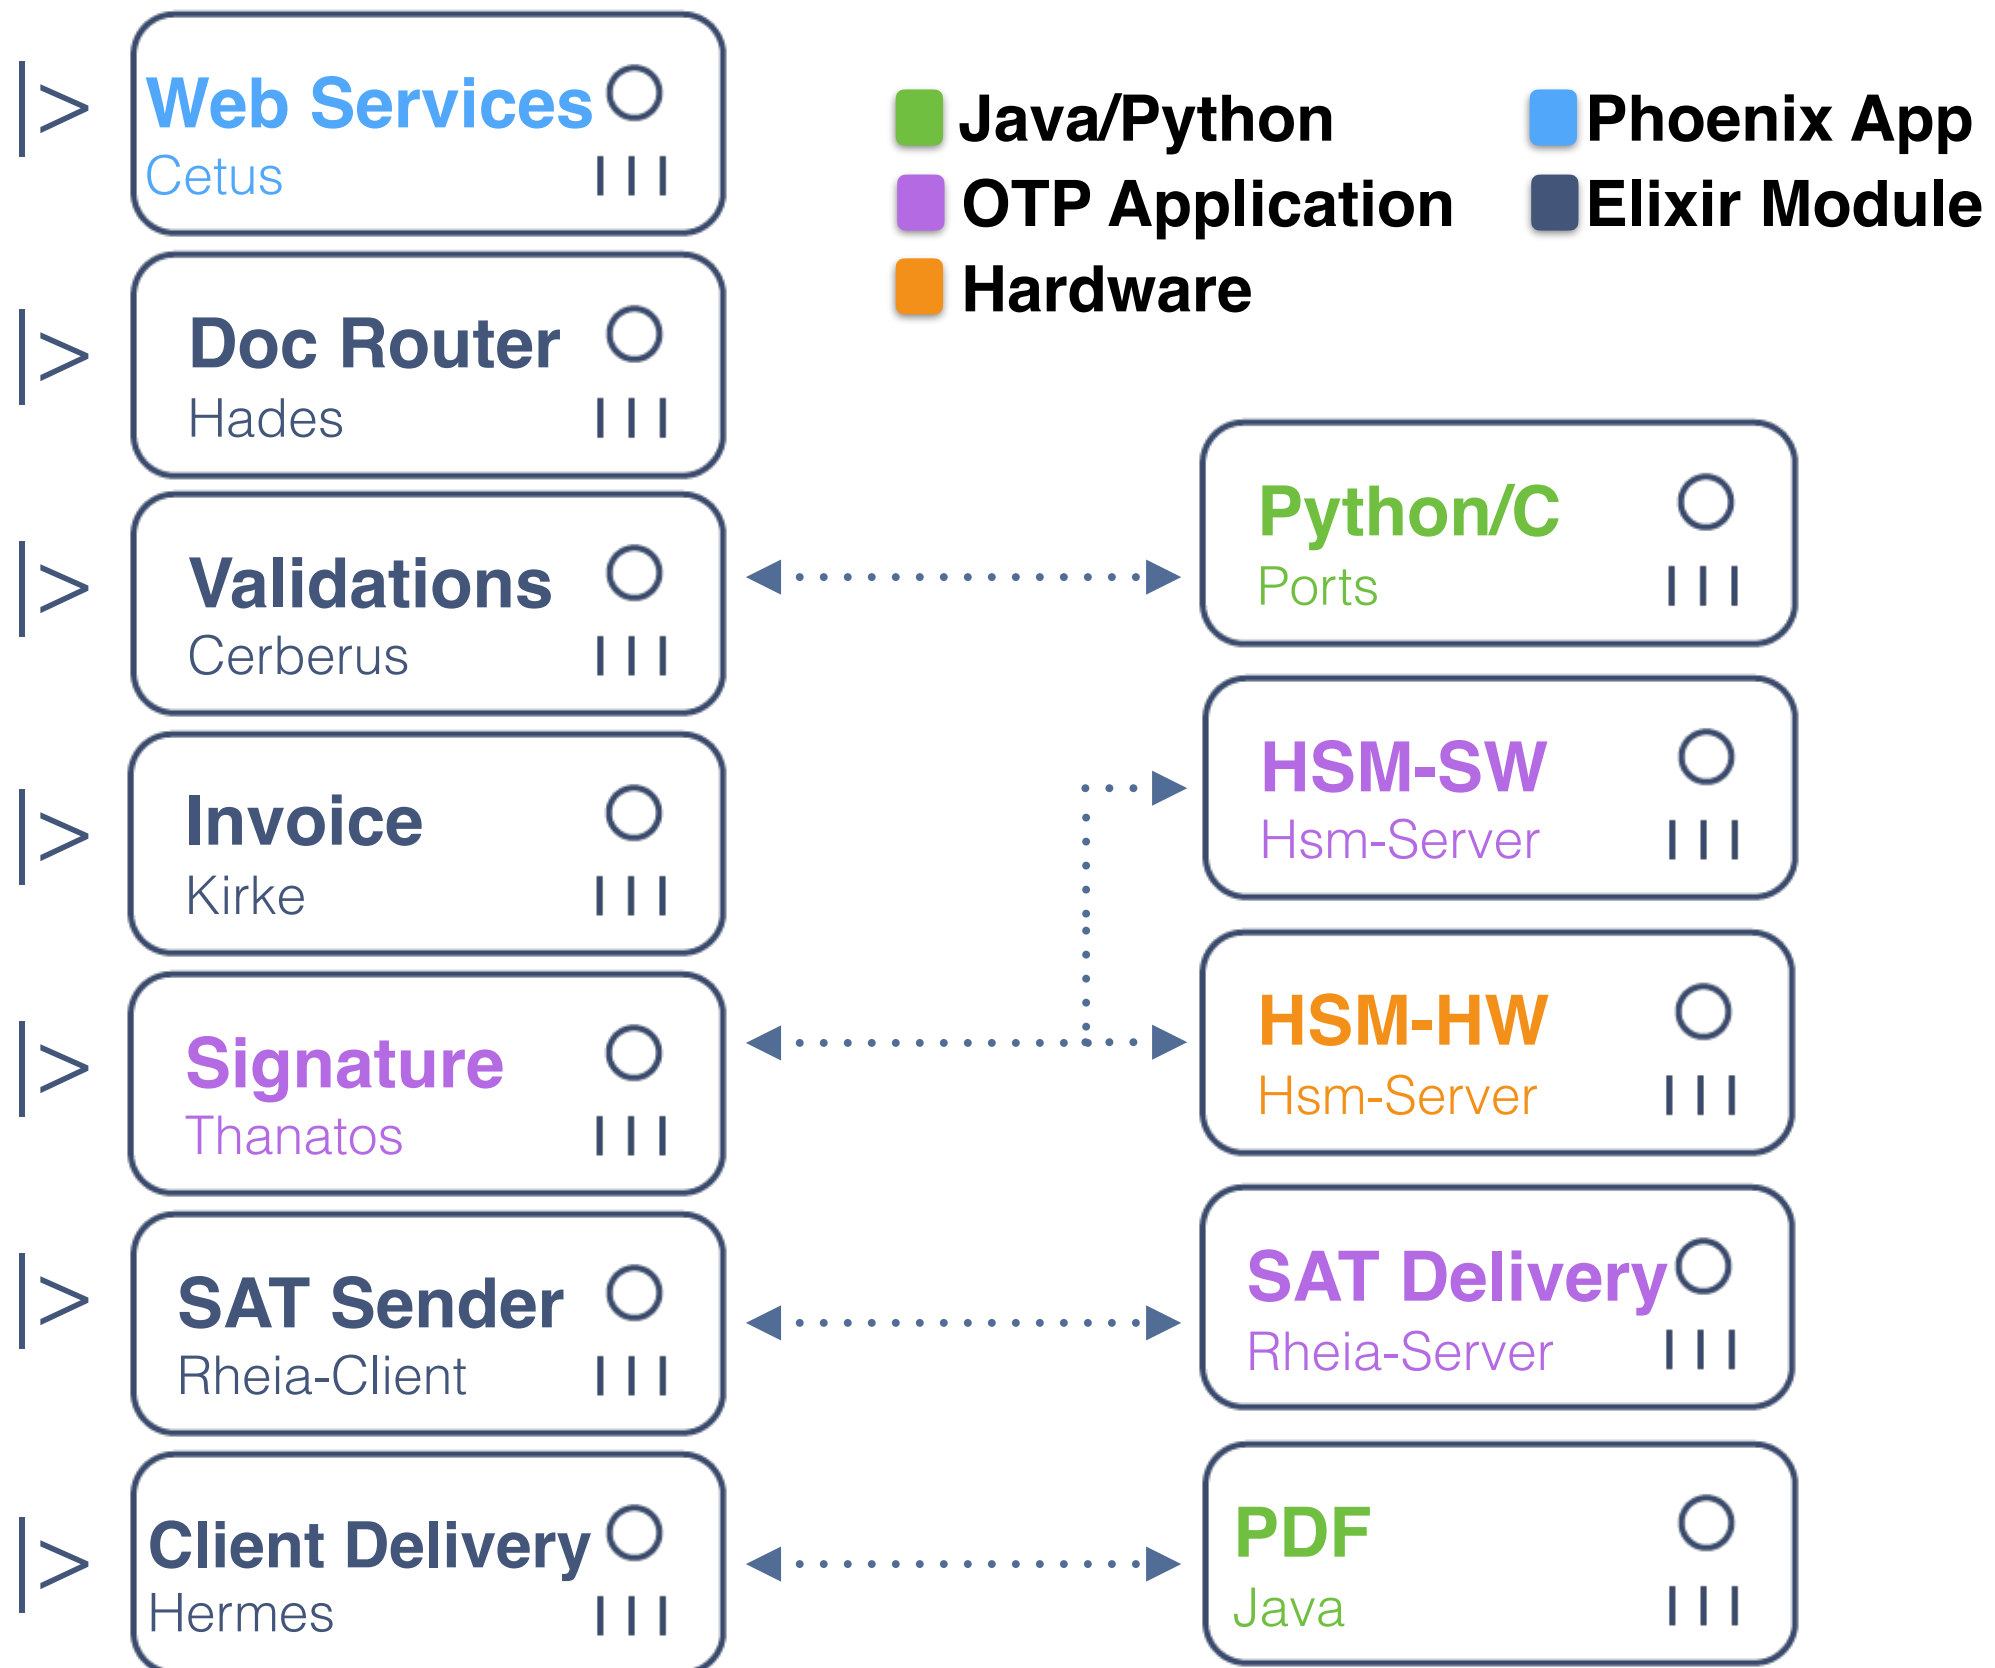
|>

Web Services
Cetus

Java/Python
OTP Application
Hardware
Phoenix App
Elixir Module

|>

Doc Router
Hades

|>

Validations
Cerberus

Python/C
Ports

|>

Invoice
Kirke

HSM-SW
Hsm-Server

|>

Signature
Thanatos

HSM-HW
Hsm-Server

|>

SAT Sender
Rheia-Client

SAT Delivery
Rheia-Server

|>

Client Delivery
Hermes

PDF
Java